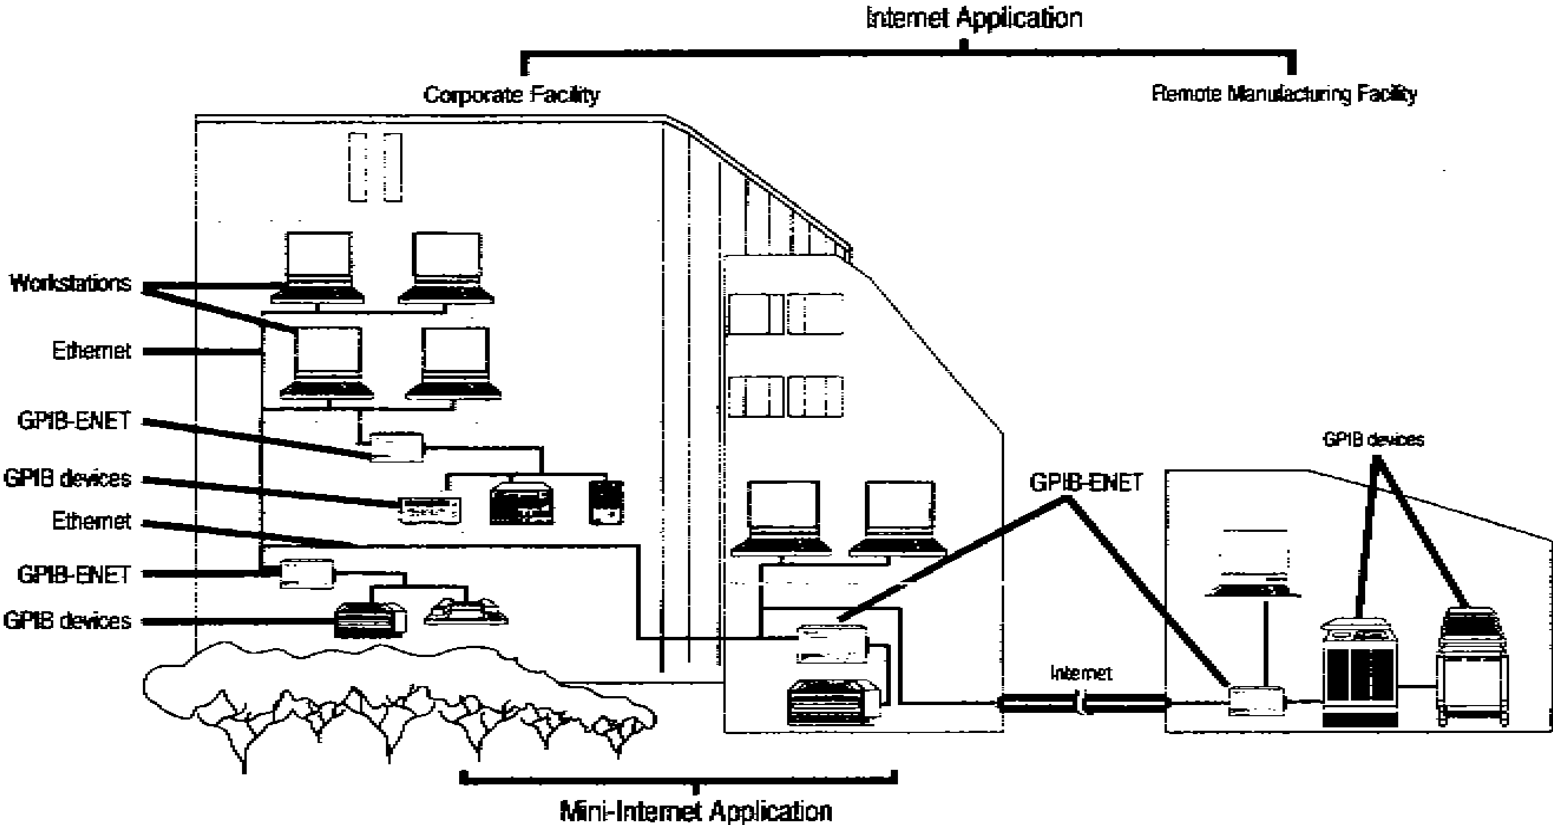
Internet Application

Corporate Facility

Remote Manufacturing Facility

Workstations

Ethernet

GPIB-ENET

GPIB devices

Ethernet

GPIB-ENET

GPIB devices

GPIB-ENET

GPIB devices

Internet

Mini-Internet Application